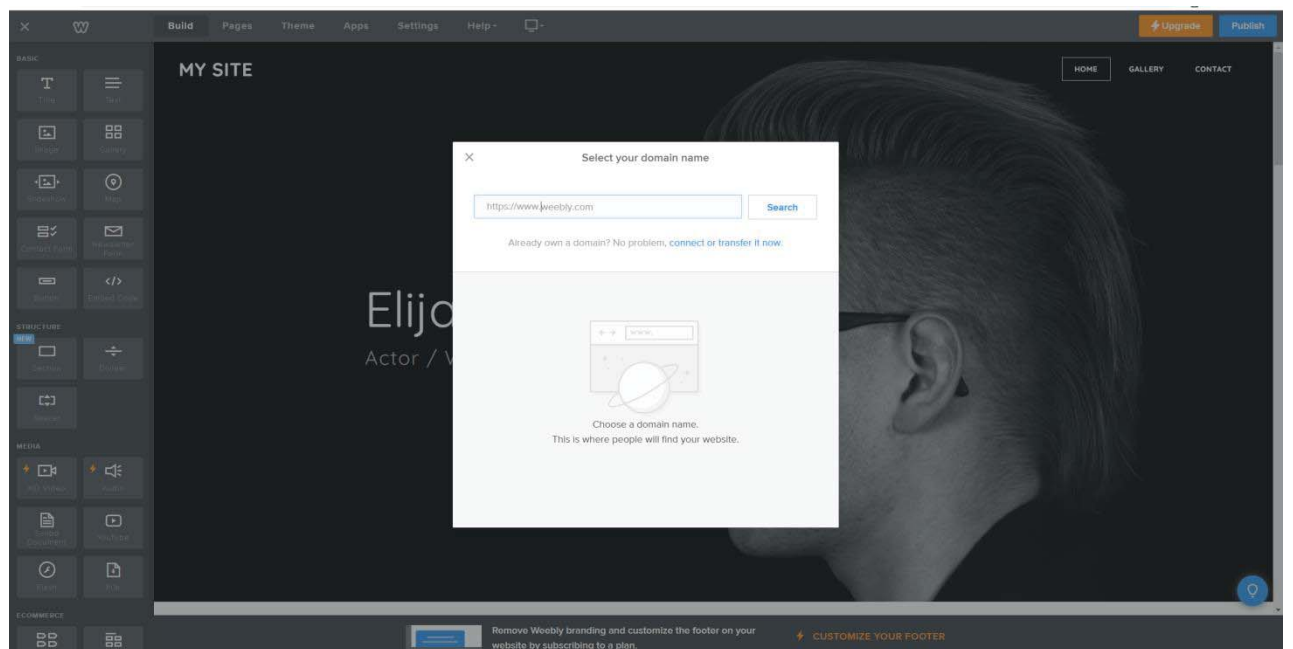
Build Pages Theme Apps Settings Help

Upgrade Publish

BASIC

Title Text

Image Gallery

Slideshow Map

Contact Form Newsletter Form

Button Embed Code

STRUCTURE

NEW

Section Divider

Spacer

MEDIA

HD Video Audio

Embed Document YouTube

Flash File

ECOMMERCE

MY SITE

HOME GALLERY CONTACT

Elijo

Actor / W

Select your domain name

https://www.weebly.com

Search

Already own a domain? No problem, connect or transfer it now.

www.

Choose a domain name.
This is where people will find your website.

Remove Weebly branding and customize the footer on your website by subscribing to a plan.

CUSTOMIZE YOUR FOOTER